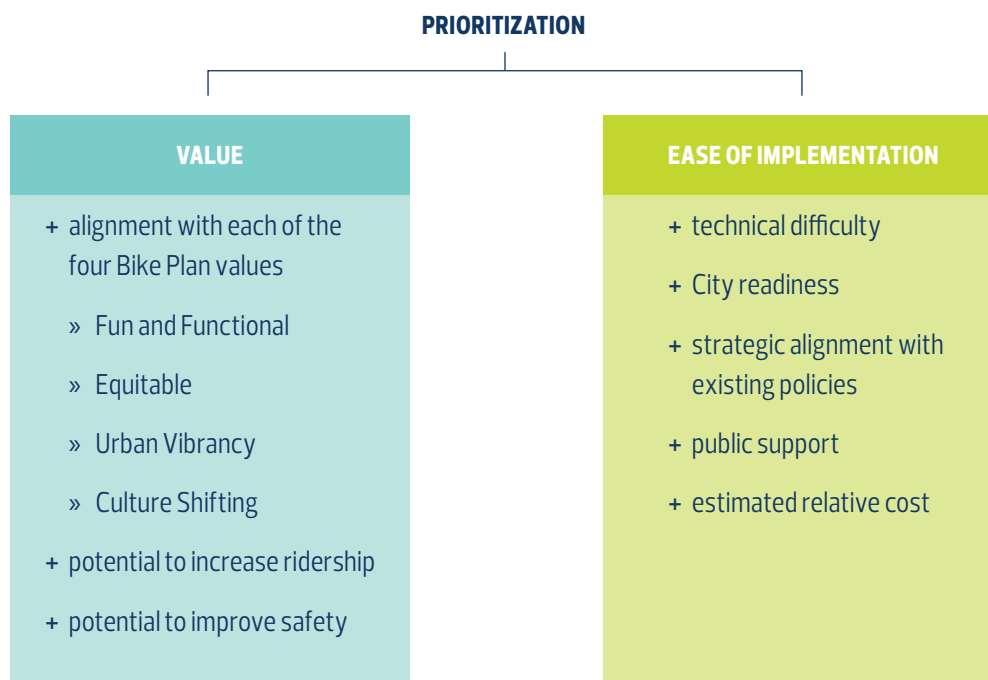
PRIORITIZATION

VALUE

+ alignment with each of the four Bike Plan values

» Fun and Functional

» Equitable

» Urban Vibrancy

» Culture Shifting

+ potential to increase ridership

+ potential to improve safety

EASE OF IMPLEMENTATION

+ technical difficulty

+ City readiness

+ strategic alignment with existing policies

+ public support

+ estimated relative cost